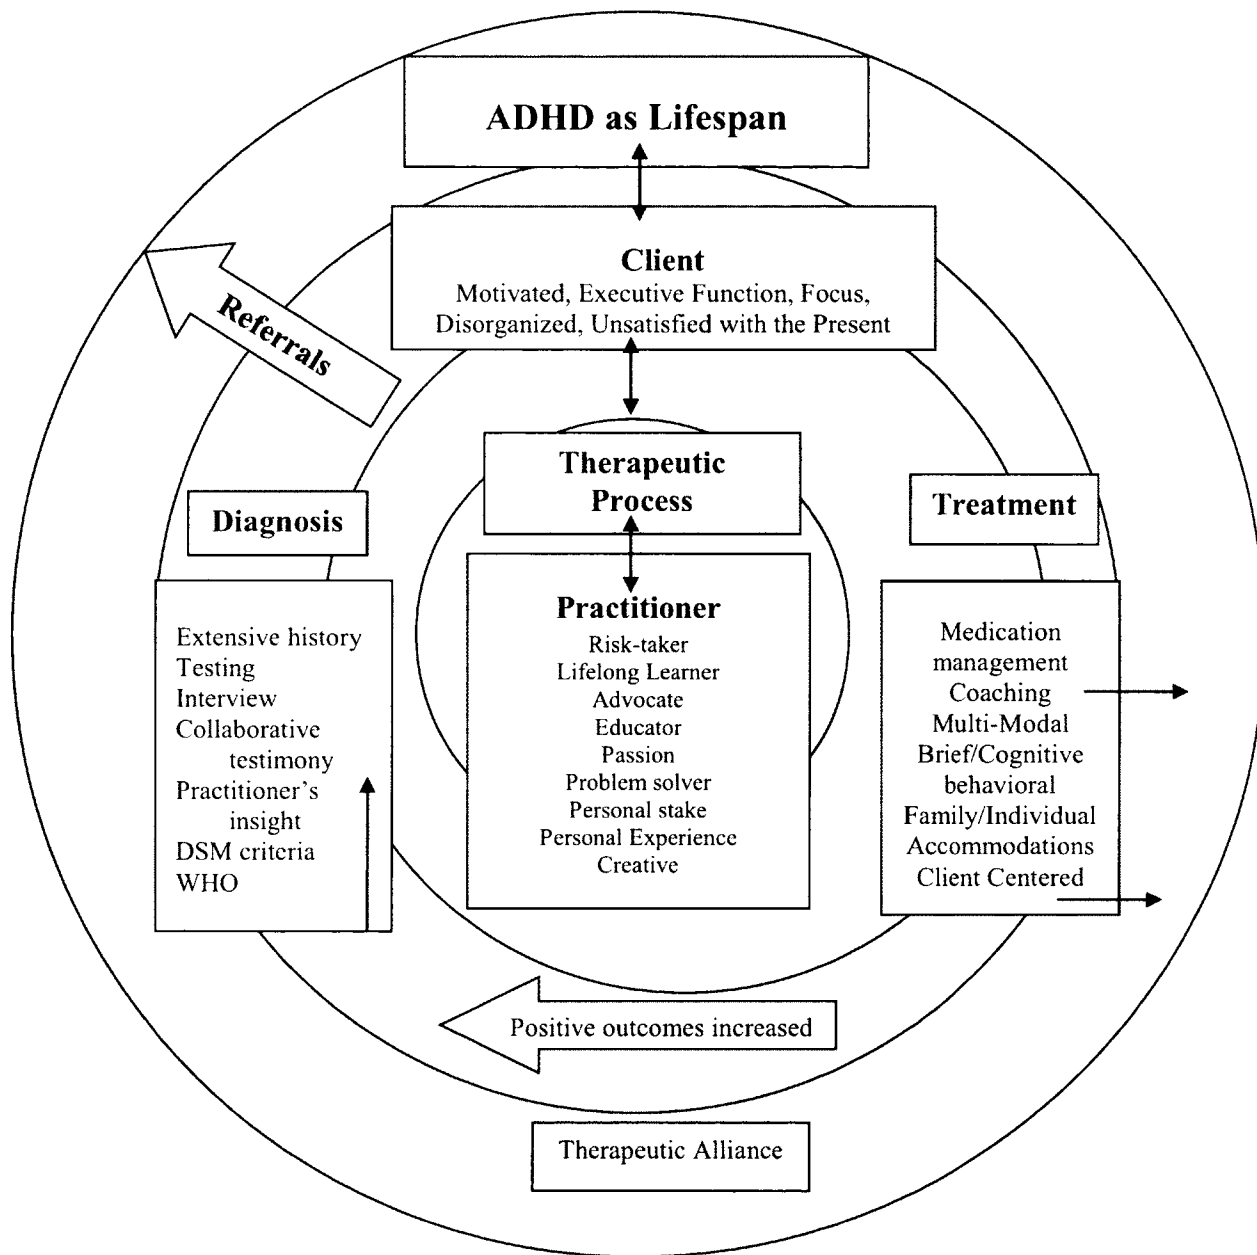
ADHD as Lifespan

Client
Motivated, Executive Function, Focus, Disorganized, Unsatisfied with the Present

Referrals

Therapeutic Process

Diagnosis

Treatment

Extensive history
Testing
Interview
Collaborative testimony
Practitioner's insight
DSM criteria
WHO

Practitioner
Risk-taker
Lifelong Learner
Advocate
Educator
Passion
Problem solver
Personal stake
Personal Experience
Creative

Medication management
Coaching
Multi-Modal
Brief/Cognitive behavioral
Family/Individual
Accommodations
Client Centered

Positive outcomes increased

Therapeutic Alliance